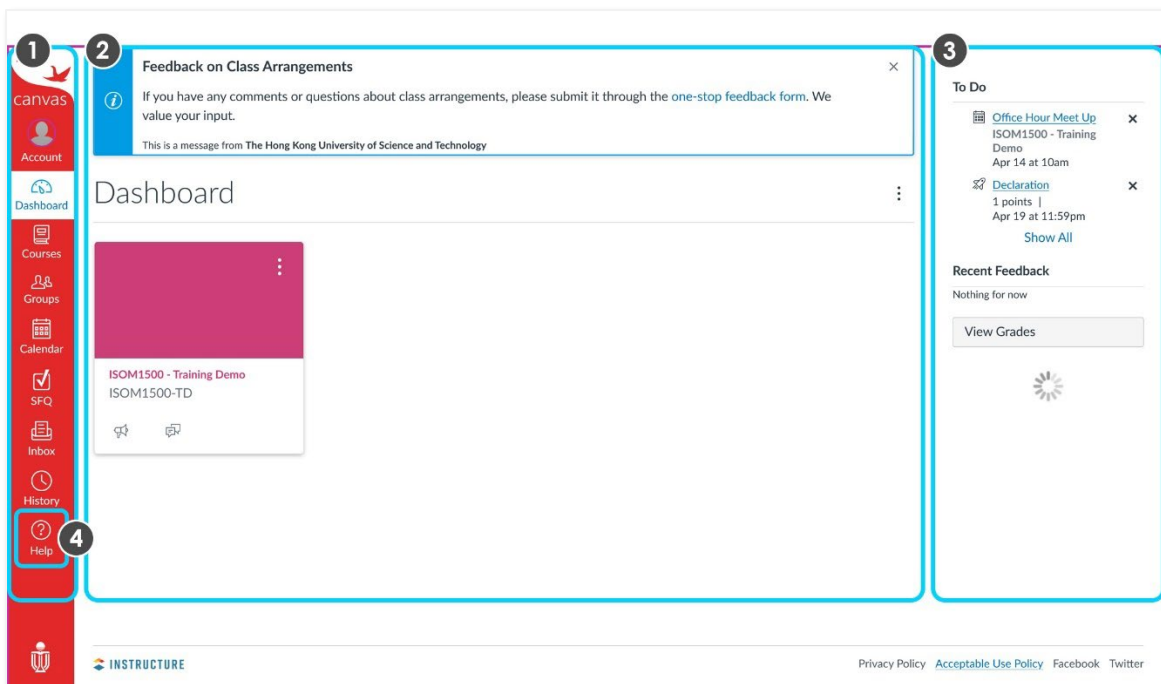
1
canvas
Account
Dashboard
Courses
Groups
Calendar
SFQ
Inbox
History
Help
4

2
Feedback on Class Arrangements
×
If you have any comments or questions about class arrangements, please submit it through the one-stop feedback form. We value your input.
This is a message from The Hong Kong University of Science and Technology

Dashboard

ISOM1500 - Training Demo
ISOM1500-TD

3
To Do
Office Hour Meet Up
ISOM1500 - Training Demo
Apr 14 at 10am
×
Declaration
1 points |
Apr 19 at 11:59pm
×
Show All
Recent Feedback
Nothing for now
View Grades

INSTRUCTURE
Privacy Policy Acceptable Use Policy Facebook Twitter